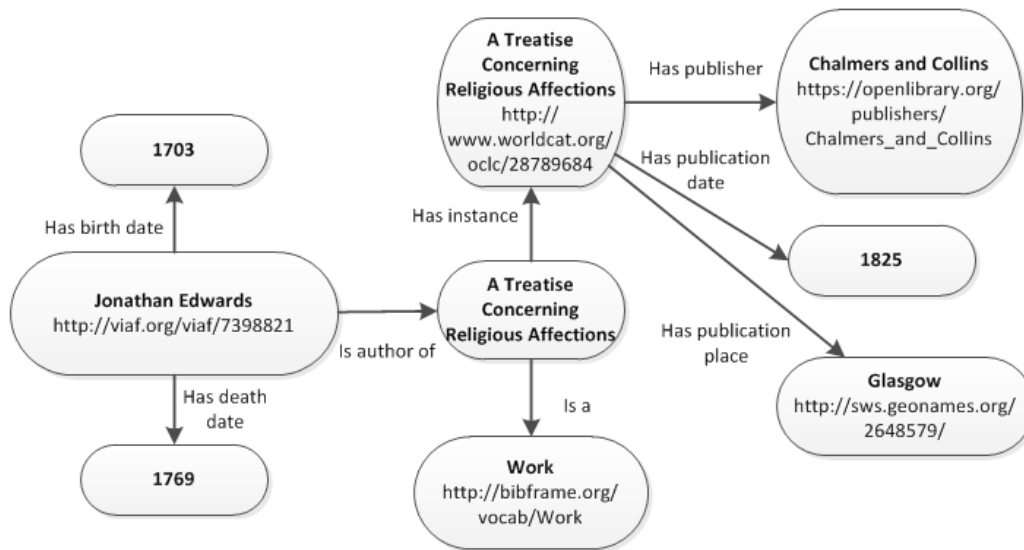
A Treatise Concerning Religious Affections
http://www.worldcat.org/oclc/28789684

Has publisher

Chalmers and Collins
https://openlibrary.org/publishers/Chalmers_and_Collins

Has publication date

1703

Has birth date

Has instance

1825

Jonathan Edwards
http://viaf.org/viaf/7398821

A Treatise Concerning Religious Affections

Is author of

Has publication place

Has death date

Glasgow
http://sws.geonames.org/2648579/

Is a

1769

Work
http://bibframe.org/vocab/Work